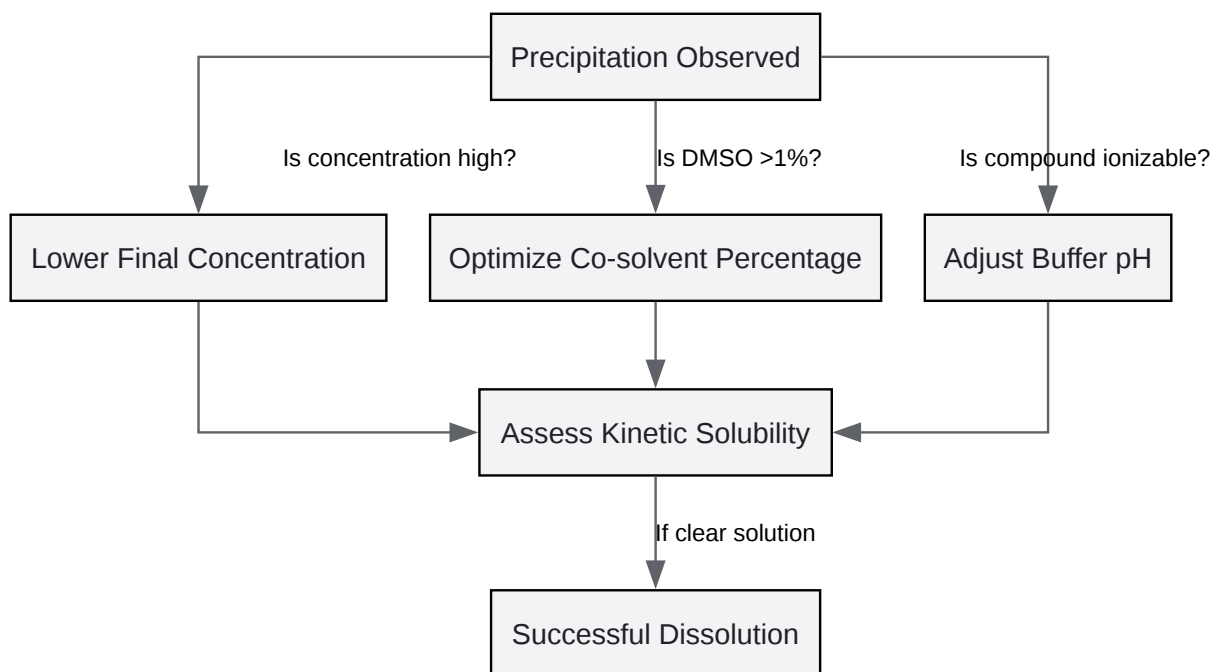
Precipitation Observed

Is concentration high?

Is DMSO >1%?

Is compound ionizable?

Lower Final Concentration

Optimize Co-solvent Percentage

Adjust Buffer pH

Assess Kinetic Solubility

If clear solution

Successful Dissolution